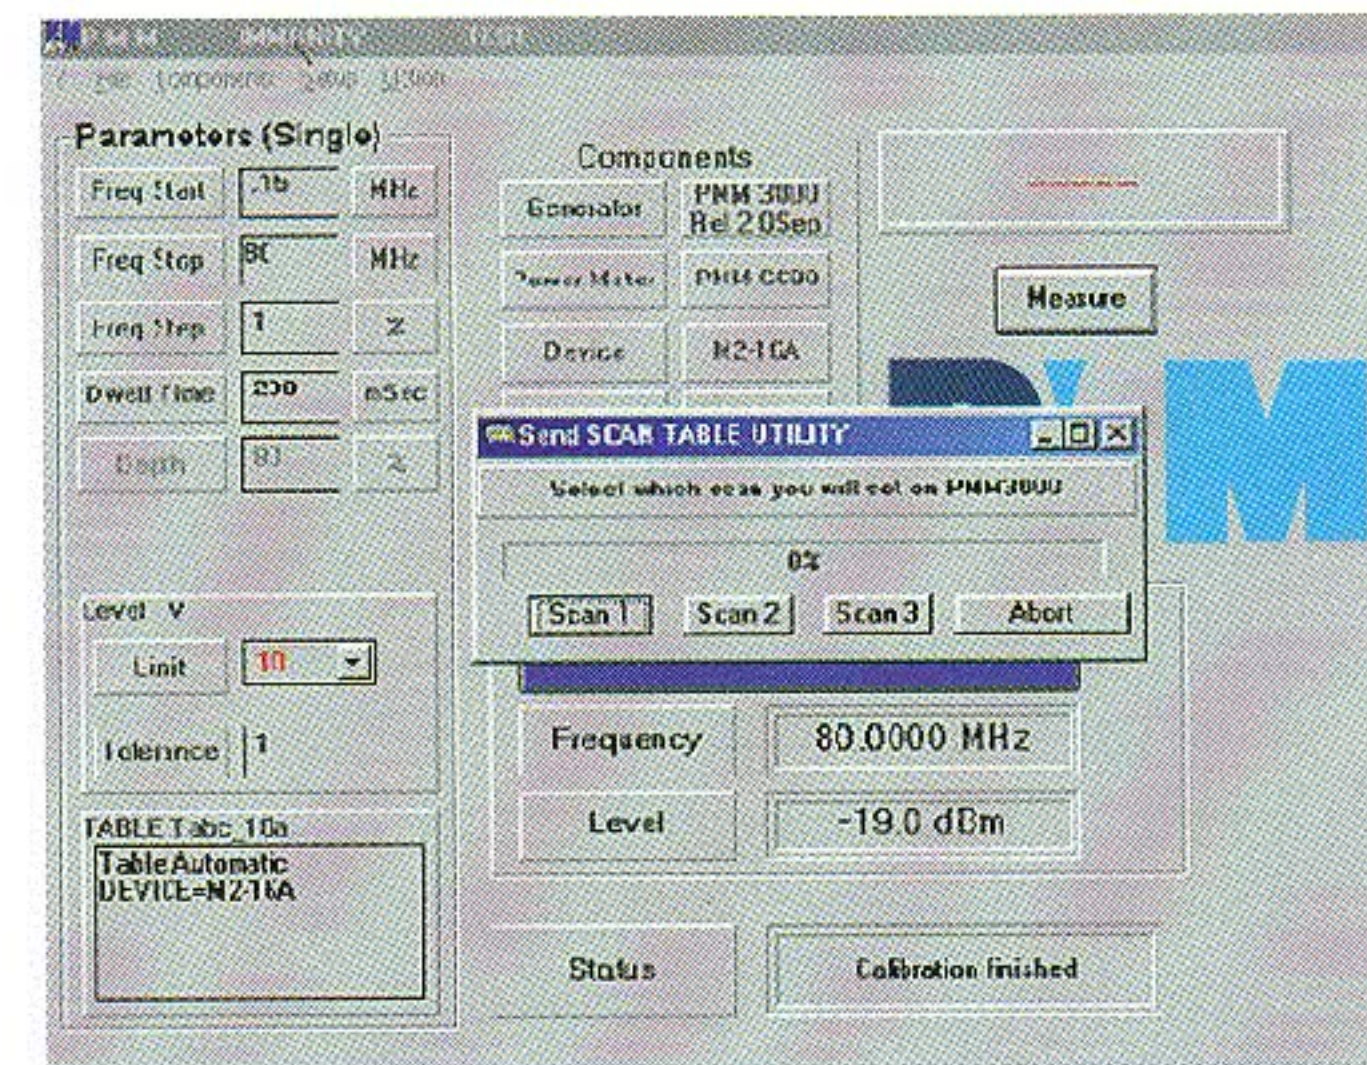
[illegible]

File Components Setup Utilities

Parameters (Single)

Freq Start .15 MHz

Freq Stop 80 MHz

Freq Step 1 %

Dwell Time 200 mSec

Depth 80 %

Components

Generator PMM 3000 Rel 2.0Sep

Power Meter PMM 6000

Device N2-16A

Measure

Send SCAN TABLE UTILITY

Select which scan you will set on PMM3000

0%

Scan 1 Scan 2 Scan 3 Abort

Level V

Unit 10

Tolerance 1

TABLE Tabc_10a

Table Automatic
DEVICE=N2-16A

Frequency 80.0000 MHz

Level -19.0 dBm

Status Calibration finished